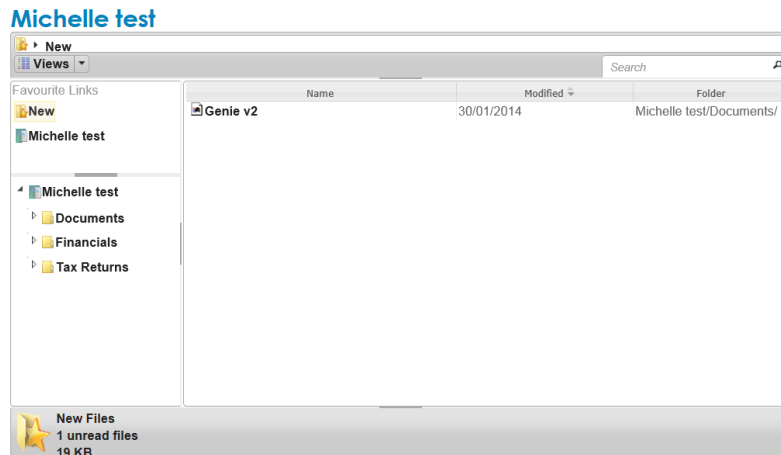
Michelle test

New

Views

Search

Favourite Links

New

Michelle test

Michelle test

Documents

Financials

Tax Returns

| Name | Modified | Folder |
|---|---|---|
| Genie v2 | 30/01/2014 | Michelle test/Documents/ |

New Files
1 unread files
19 KB